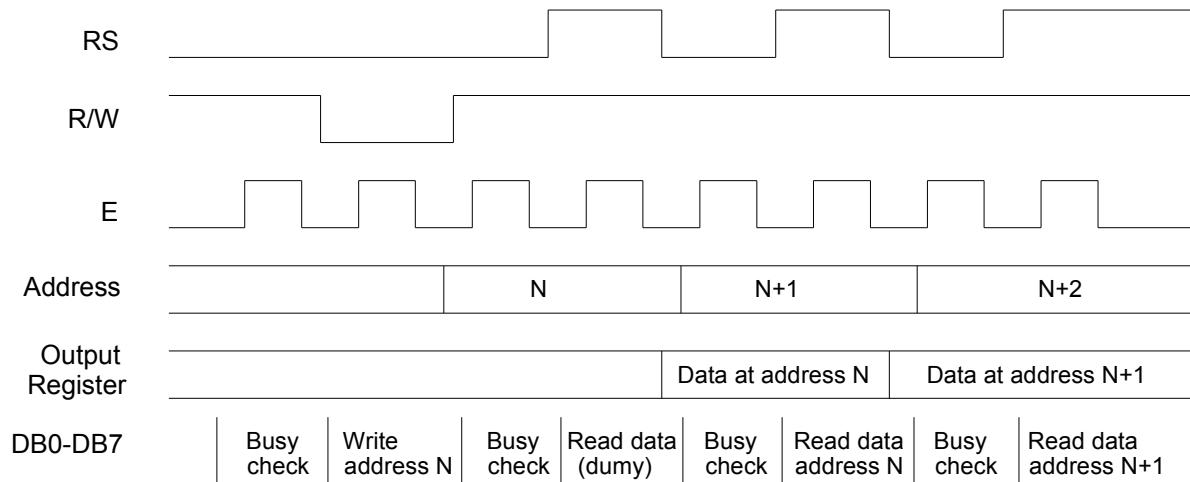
RS

R/W

E

Address

N

N+1

N+2

Output Register

Data at address N

Data at address N+1

DB0-DB7

| Busy check | Write address N | Busy check | Read data (dumy) | Busy check | Read data address N | Busy check | Read data address N+1 |
|---|---|---|---|---|---|---|---|